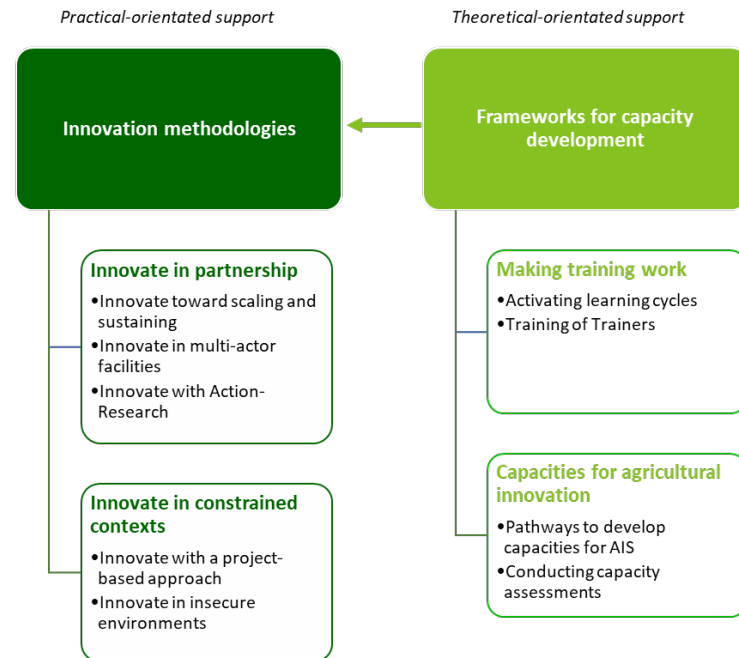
Practical-orientated support

Innovation methodologies

Innovate in partnership
•Innovate toward scaling and sustaining
•Innovate in multi-actor facilities
•Innovate with Action-Research

Innovate in constrained contexts
•Innovate with a project-based approach
•Innovate in insecure environments

Theoretical-orientated support

Frameworks for capacity development

Making training work
•Activating learning cycles
•Training of Trainers

Capacities for agricultural innovation
•Pathways to develop capacities for AIS
•Conducting capacity assessments